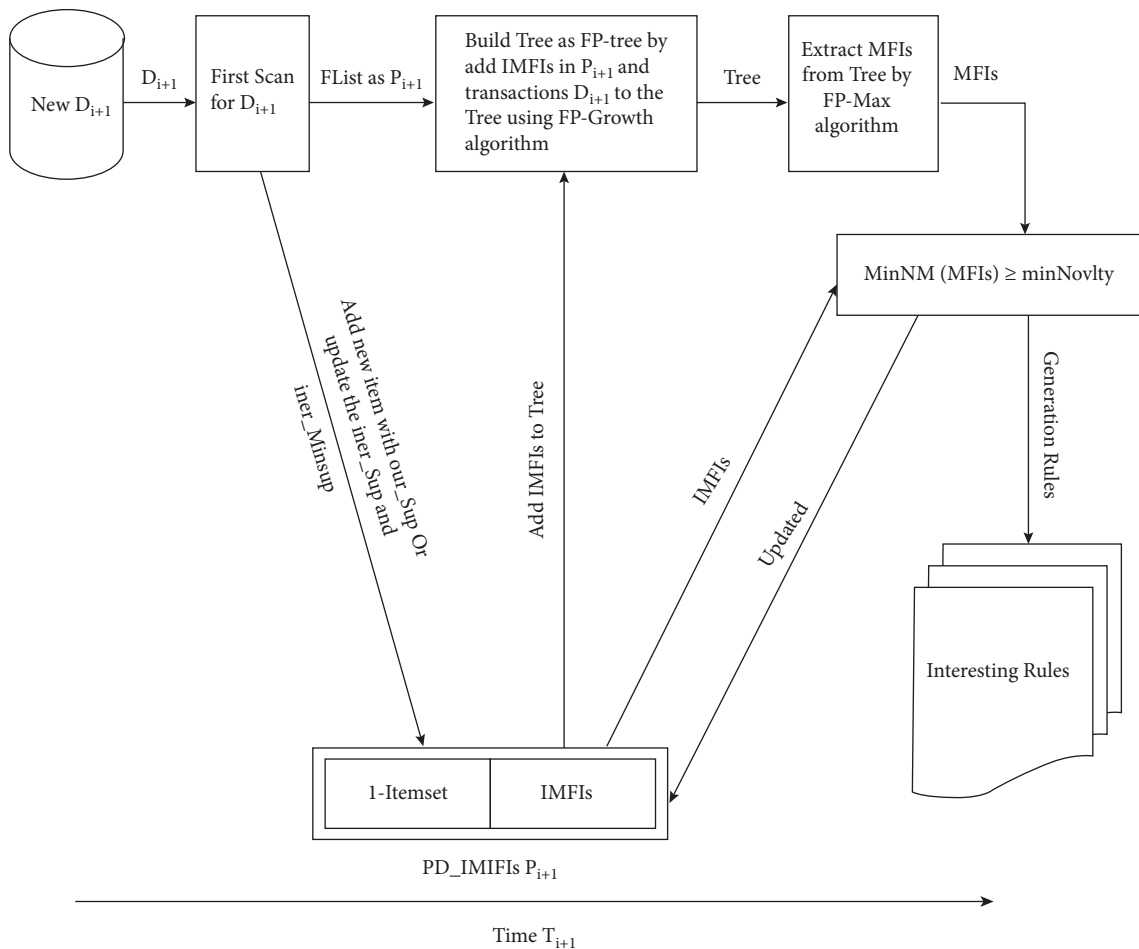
New $D_{i+1}$

$D_{i+1}$

First Scan for $D_{i+1}$

FList as $P_{i+1}$

Build Tree as FP-tree by add IMFIs in $P_{i+1}$ and transactions $D_{i+1}$ to the Tree using FP-Growth algorithm

Tree

Extract MFIs from Tree by FP-Max algorithm

MFIs

MinNM (MFIs) ≥ minNovlty

Add new item with our_Sup Or update the iner_Sup and iner_Minsup

Add IMFIs to Tree

IMFIs

Updated

Generation Rules

Interesting Rules

1-Itemset

IMFIs

PD_IMIFIs $P_{i+1}$

Time $T_{i+1}$